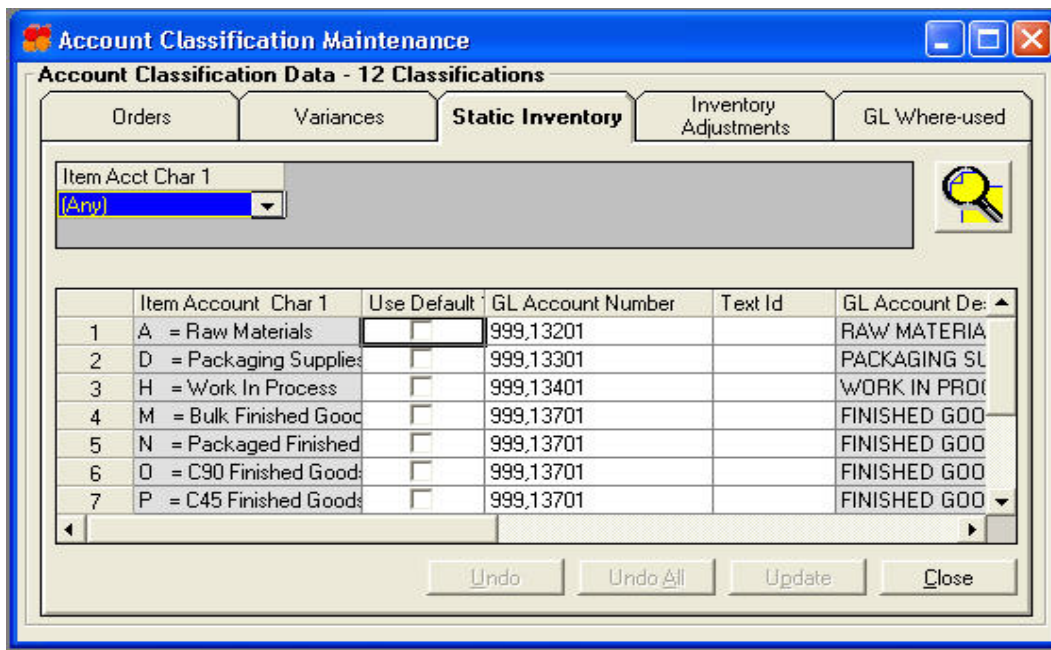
Account Classification Maintenance

Account Classification Data - 12 Classifications

Orders | Variances | Static Inventory | Inventory Adjustments | GL Where-used

Item Acct Char 1
(Any)

| | Item Account Char 1 | Use Default | GL Account Number | Text Id | GL Account De |
|---|---|---|---|---|---|
| 1 | A = Raw Materials | | 999,13201 | | RAW MATERIA |
| 2 | D = Packaging Supplies | | 999,13301 | | PACKAGING SU |
| 3 | H = Work In Process | | 999,13401 | | WORK IN PROC |
| 4 | M = Bulk Finished Gooc | | 999,13701 | | FINISHED GOO |
| 5 | N = Packaged Finished | | 999,13701 | | FINISHED GOO |
| 6 | O = C90 Finished Goods | | 999,13701 | | FINISHED GOO |
| 7 | P = C45 Finished Goods | | 999,13701 | | FINISHED GOO |

Undo | Undo All | Update | Close